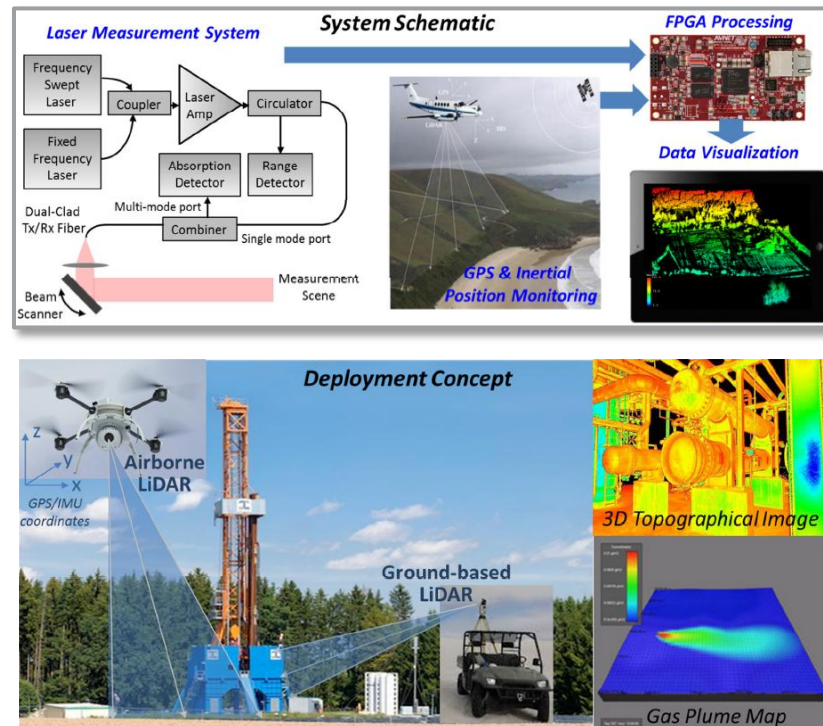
Laser Measurement System

System Schematic

FPGA Processing

Frequency Swept Laser

Coupler

Laser Amp

Circulator

Fixed Frequency Laser

Absorption Detector

Range Detector

Multi-mode port

Dual-Clad Tx/Rx Fiber

Combiner

Single mode port

Beam Scanner

Measurement Scene

GPS & Inertial Position Monitoring

Data Visualization

Deployment Concept

Z

Y

X

GPS/IMU coordinates

Airborne LiDAR

Ground-based LiDAR

3D Topographical Image

Gas Plume Map